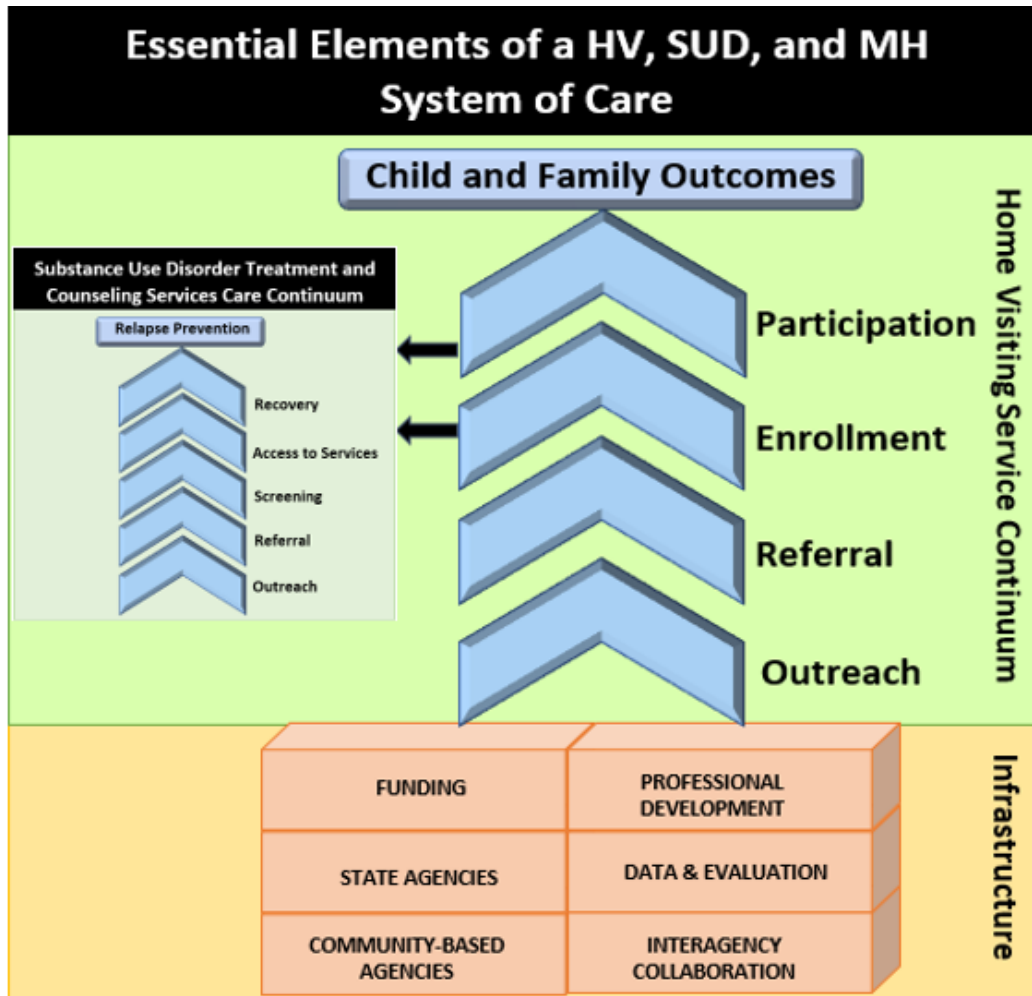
Essential Elements of a HV, SUD, and MH System of Care

Child and Family Outcomes

Substance Use Disorder Treatment and Counseling Services Care Continuum

Relapse Prevention

Recovery

Access to Services

Screening

Referral

Outreach

Participation

Enrollment

Referral

Outreach

Home Visiting Service Continuum

FUNDING

PROFESSIONAL DEVELOPMENT

STATE AGENCIES

DATA & EVALUATION

COMMUNITY-BASED AGENCIES

INTERAGENCY COLLABORATION

Infrastructure